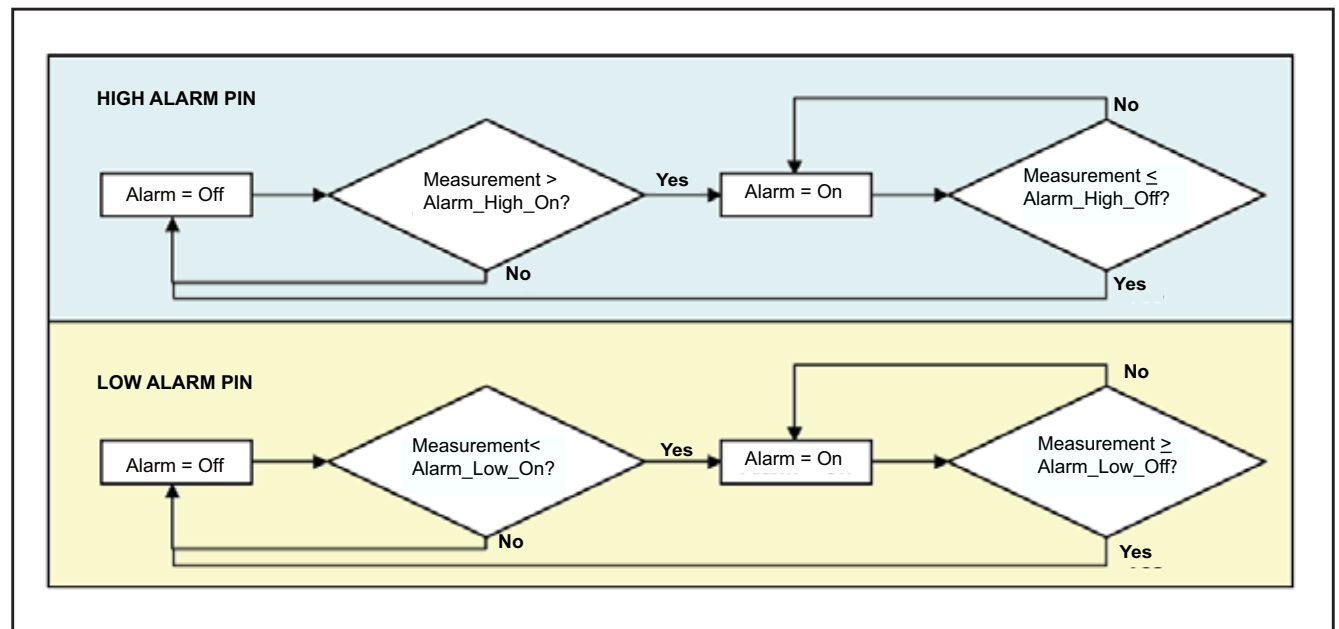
HIGH ALARM PIN

Alarm = Off

Measurement > Alarm_High_On?

Yes

No

Alarm = On

No

Measurement $\leq$ Alarm_High_Off?

Yes

LOW ALARM PIN

Alarm = Off

Measurement< Alarm_Low_On?

Yes

No

Alarm = On

No

Measurement $\geq$ Alarm_Low_Off?

Yes